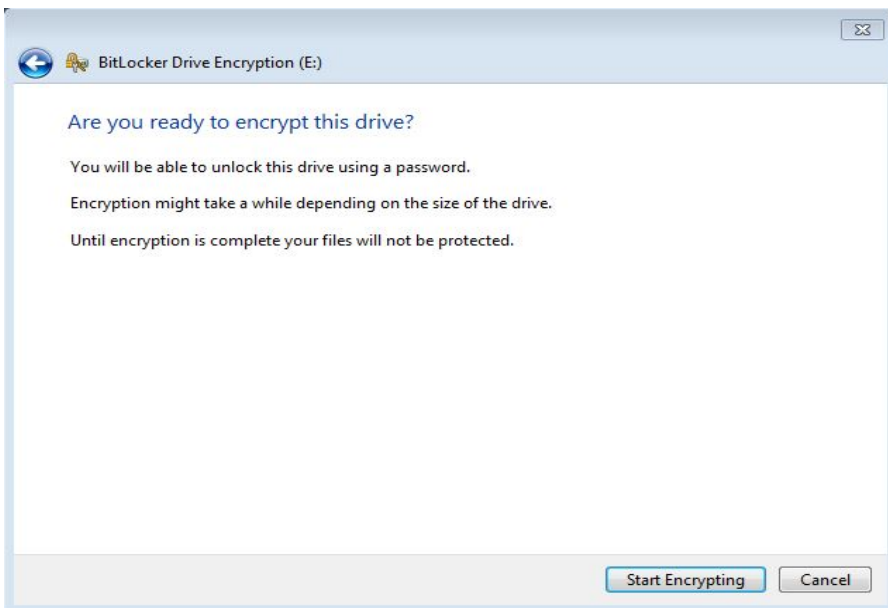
BitLocker Drive Encryption (E:)

Are you ready to encrypt this drive?

You will be able to unlock this drive using a password.

Encryption might take a while depending on the size of the drive.

Until encryption is complete your files will not be protected.

Start Encrypting

Cancel